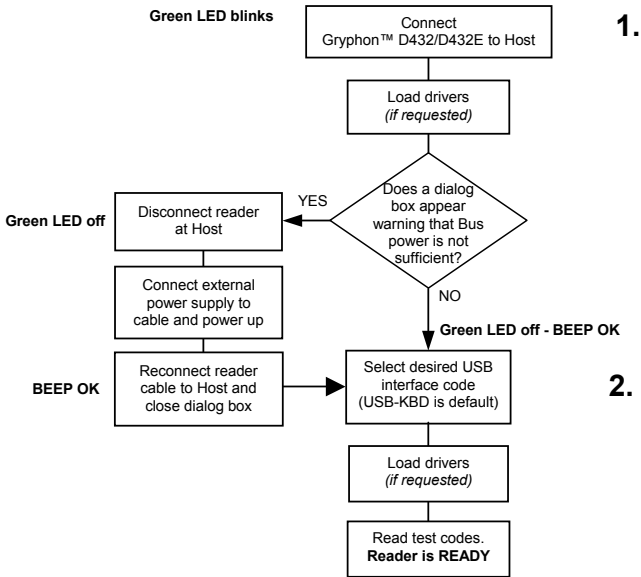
Green LED blinks

Connect Gryphon™ D432/D432E to Host

1.

Load drivers *(if requested)*

Does a dialog box appear warning that Bus power is not sufficient?

YES

Green LED off

Disconnect reader at Host

Connect external power supply to cable and power up

NO

Green LED off - BEEP OK

BEEP OK

Reconnect reader cable to Host and close dialog box

Select desired USB interface code (USB-KBD is default)

2.

Load drivers *(if requested)*

Read test codes. **Reader is READY**